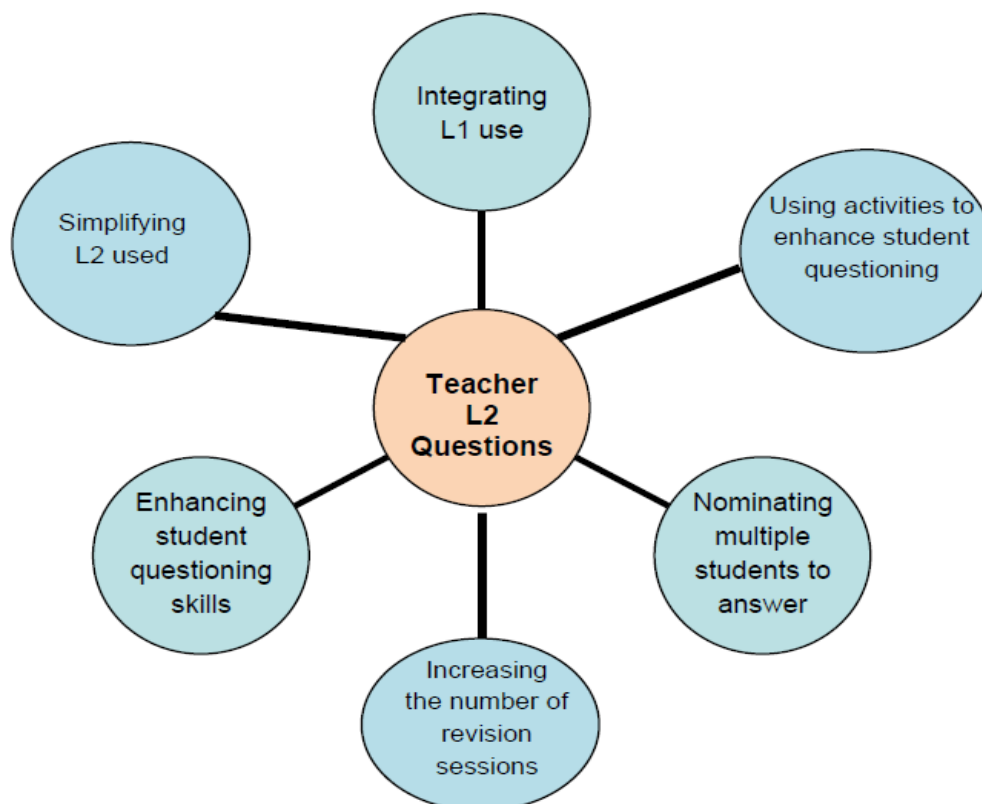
Integrating L1 use

Simplifying L2 used

Using activities to enhance student questioning

Teacher L2 Questions

Enhancing student questioning skills

Nominating multiple students to answer

Increasing the number of revision sessions